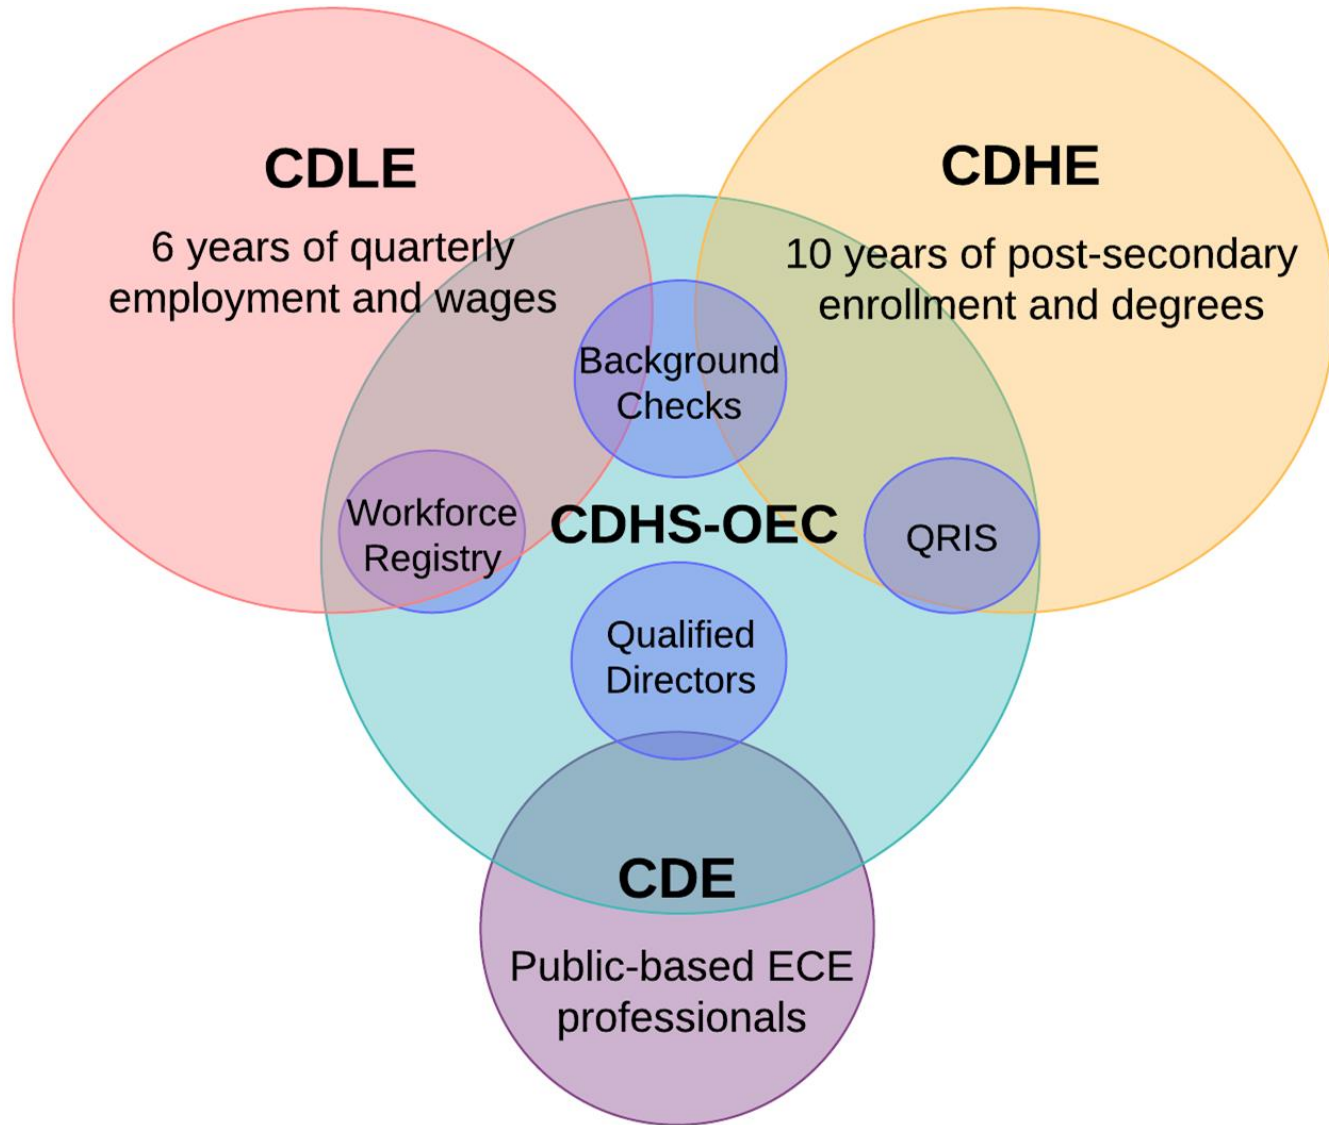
CDLE

6 years of quarterly employment and wages

CDHE

10 years of post-secondary enrollment and degrees

Background Checks

Workforce Registry

CDHS-OEC

QRIS

Qualified Directors

CDE

Public-based ECE professionals